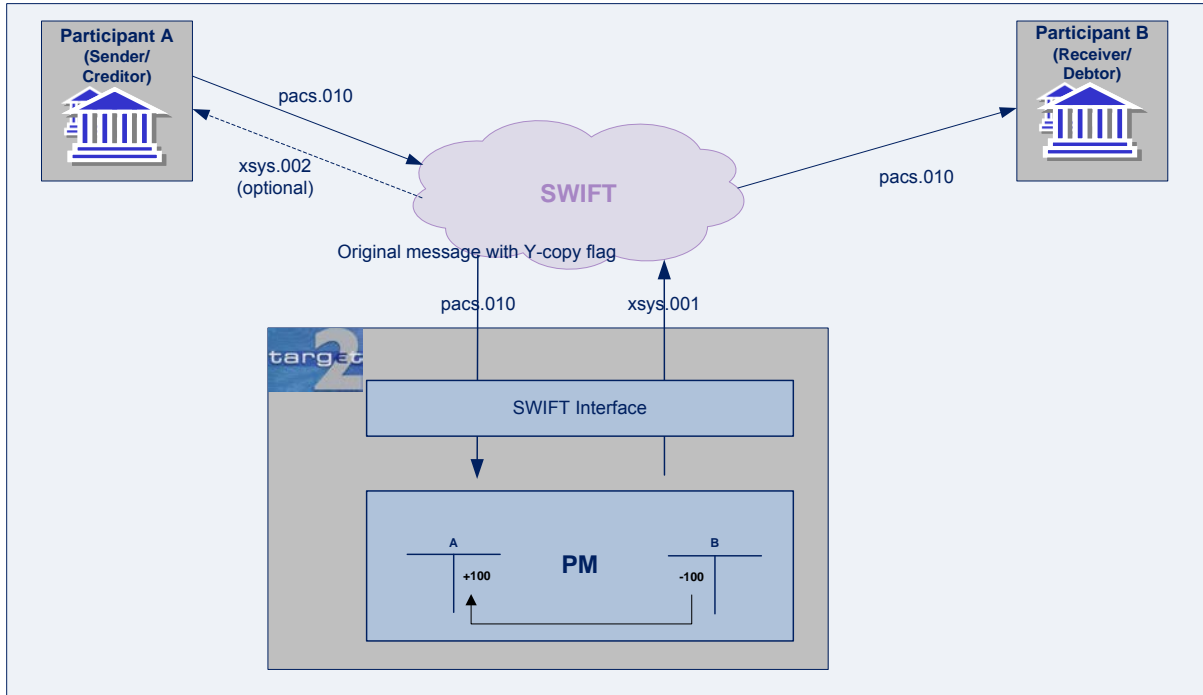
Participant A
(Sender/
Creditor)

Participant B
(Receiver/
Debtor)

pacs.010

xsys.002
(optional)

SWIFT

pacs.010

Original message with Y-copy flag

pacs.010

xsys.001

target2

SWIFT Interface

A

+100

PM

B

-100